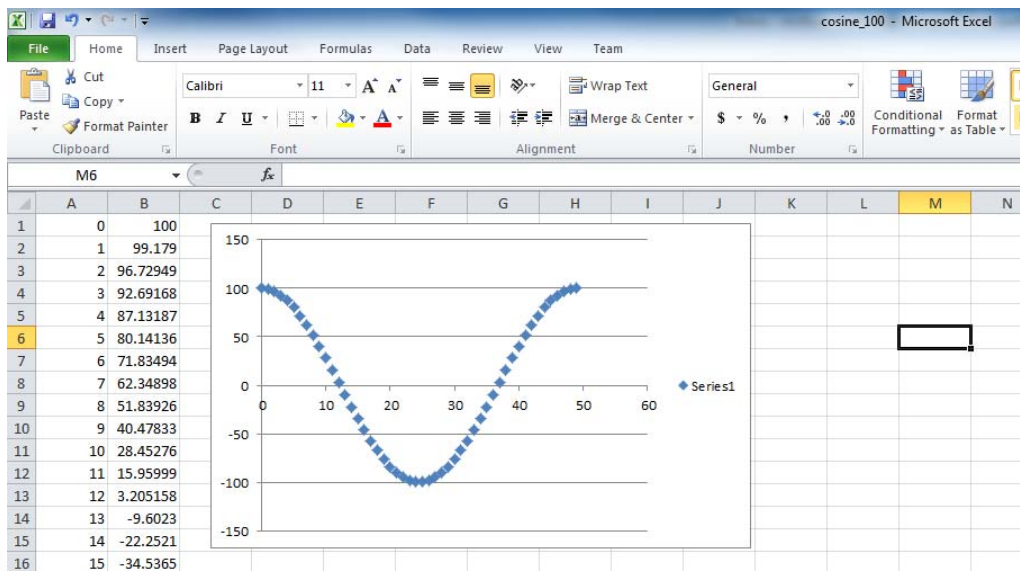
cosine_100 - Microsoft Excel

File | Home | Insert | Page Layout | Formulas | Data | Review | View | Team

Paste
Cut
Copy
Format Painter
Clipboard

Calibri | 11
B I U
Font

Wrap Text
Merge & Center
Alignment

General
$ % ,
Number

Conditional Formatting
Format as Table

M6 | $f_x$

| | A | B | C | D | E | F | G | H | I | J | K | L | M | N |
|---|---|---|---|---|---|---|---|---|---|---|---|---|---|---|
| 1 | 0 | 100 | | | | | | | | | | | | |
| 2 | 1 | 99.179 | | | | | | | | | | | | |
| 3 | 2 | 96.72949 | | | | | | | | | | | | |
| 4 | 3 | 92.69168 | | | | | | | | | | | | |
| 5 | 4 | 87.13187 | | | | | | | | | | | | |
| 6 | 5 | 80.14136 | | | | | | | | | | | | |
| 7 | 6 | 71.83494 | | | | | | | | | | | | |
| 8 | 7 | 62.34898 | | | | | | | | | | | | |
| 9 | 8 | 51.83926 | | | | | | | | | | | | |
| 10 | 9 | 40.47833 | | | | | | | | | | | | |
| 11 | 10 | 28.45276 | | | | | | | | | | | | |
| 12 | 11 | 15.95999 | | | | | | | | | | | | |
| 13 | 12 | 3.205158 | | | | | | | | | | | | |
| 14 | 13 | -9.6023 | | | | | | | | | | | | |
| 15 | 14 | -22.2521 | | | | | | | | | | | | |
| 16 | 15 | -34.5365 | | | | | | | | | | | | |

150
100
50
0
-50
-100
-150
0 10 20 30 40 50 60
Series1